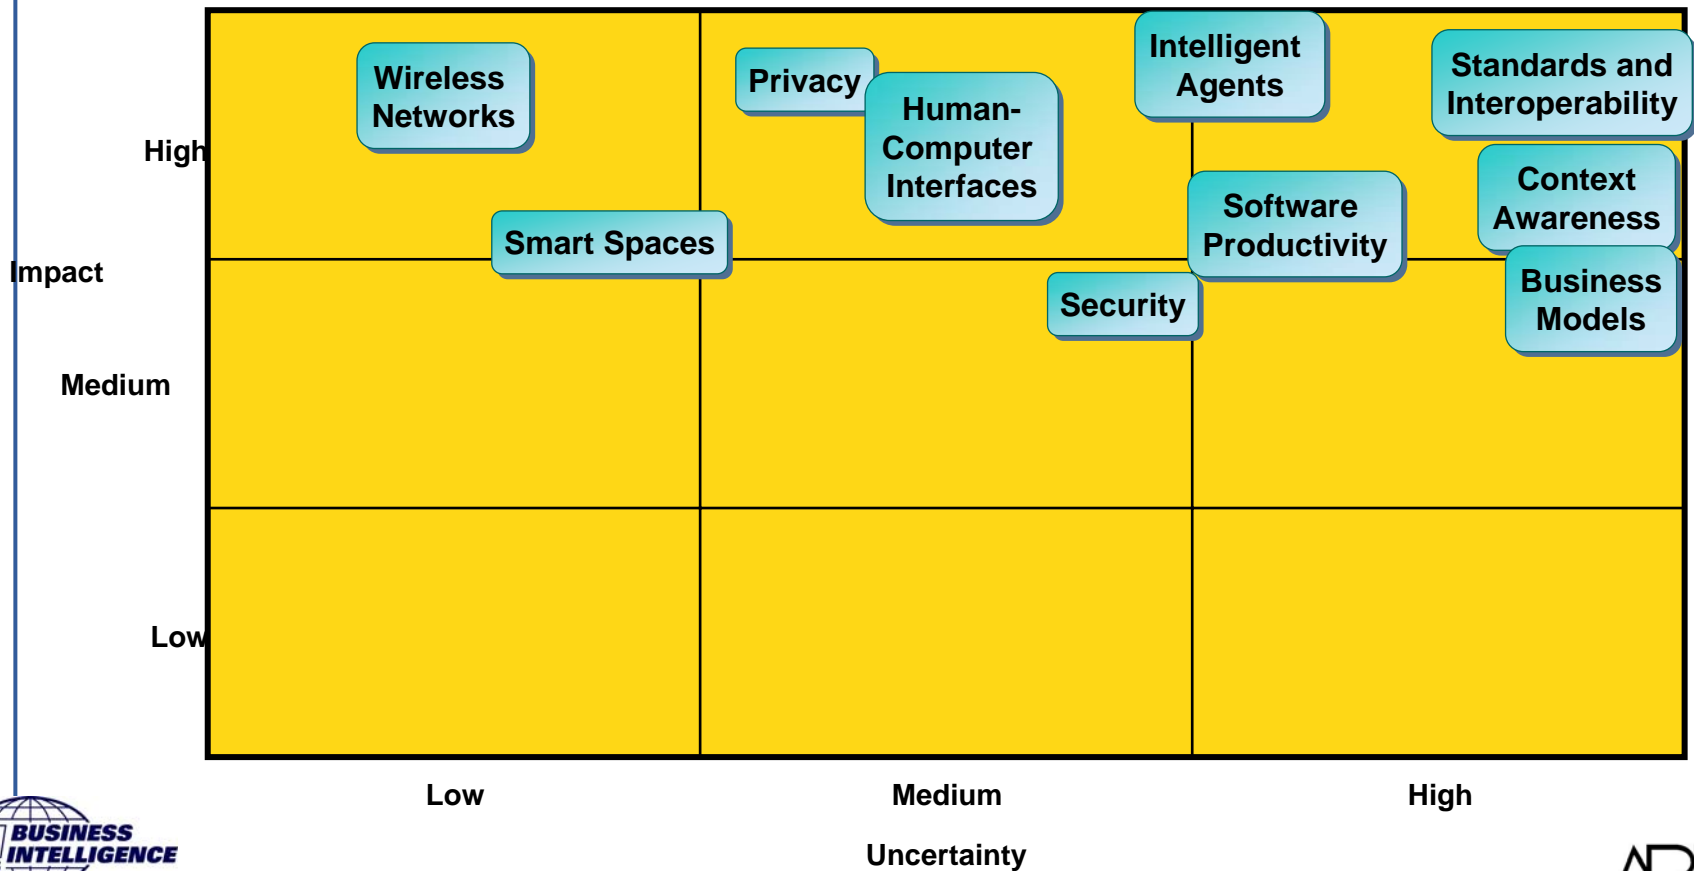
High

Impact

Medium

Low

Wireless Networks

Smart Spaces

Privacy

Human-Computer Interfaces

Intelligent Agents

Standards and Interoperability

Context Awareness

Software Productivity

Security

Business Models

Low

Medium

High

Uncertainty

BUSINESS INTELLIGENCE

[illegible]